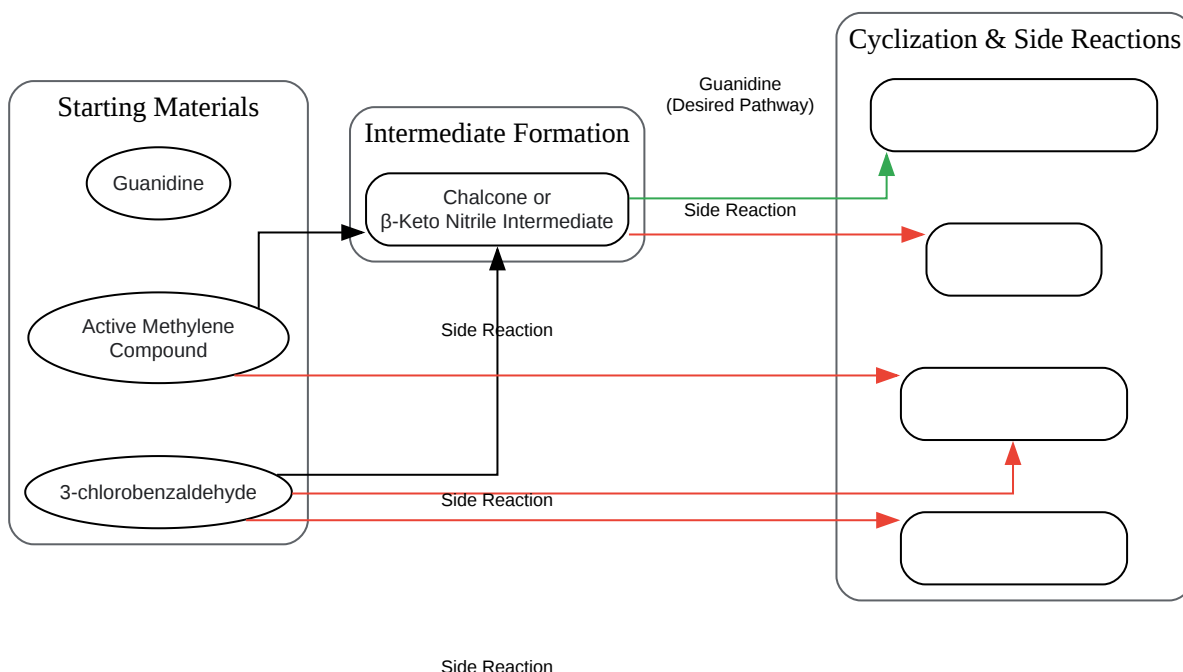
Starting Materials

Guanidine

Active Methylene Compound

3-chlorobenzaldehyde

Intermediate Formation

Chalcone or β-Keto Nitrile Intermediate

Cyclization & Side Reactions

Guanidine (Desired Pathway)

Side Reaction

Side Reaction

Side Reaction

Side Reaction